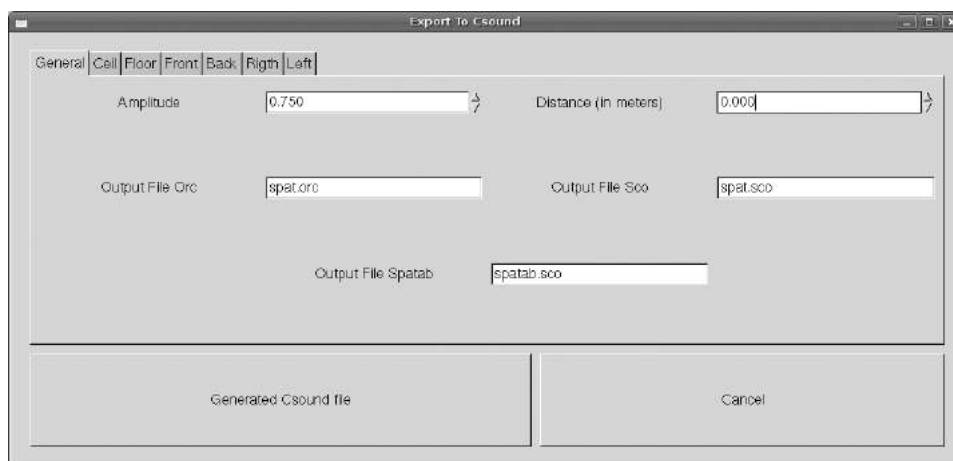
Export To Csound

General | Ceil | Floor | Front | Back | Rigth | Left

Amplitude 0.750

Distance (in meters) 0.000

Output File Orc spat.orc

Output File Sco spat.sco

Output File Spatab spatab.sco

Generated Csound file

Cancel